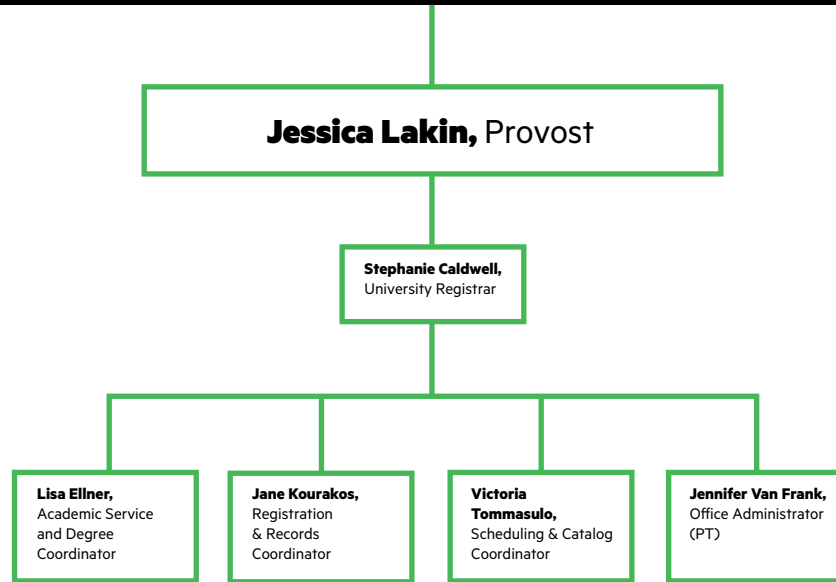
**Jessica Lakin,** Provost

**Stephanie Caldwell,** University Registrar

**Lisa Ellner,** Academic Service and Degree Coordinator

**Jane Kourakos,** Registration & Records Coordinator

**Victoria Tommasulo,** Scheduling & Catalog Coordinator

**Jennifer Van Frank,** Office Administrator (PT)